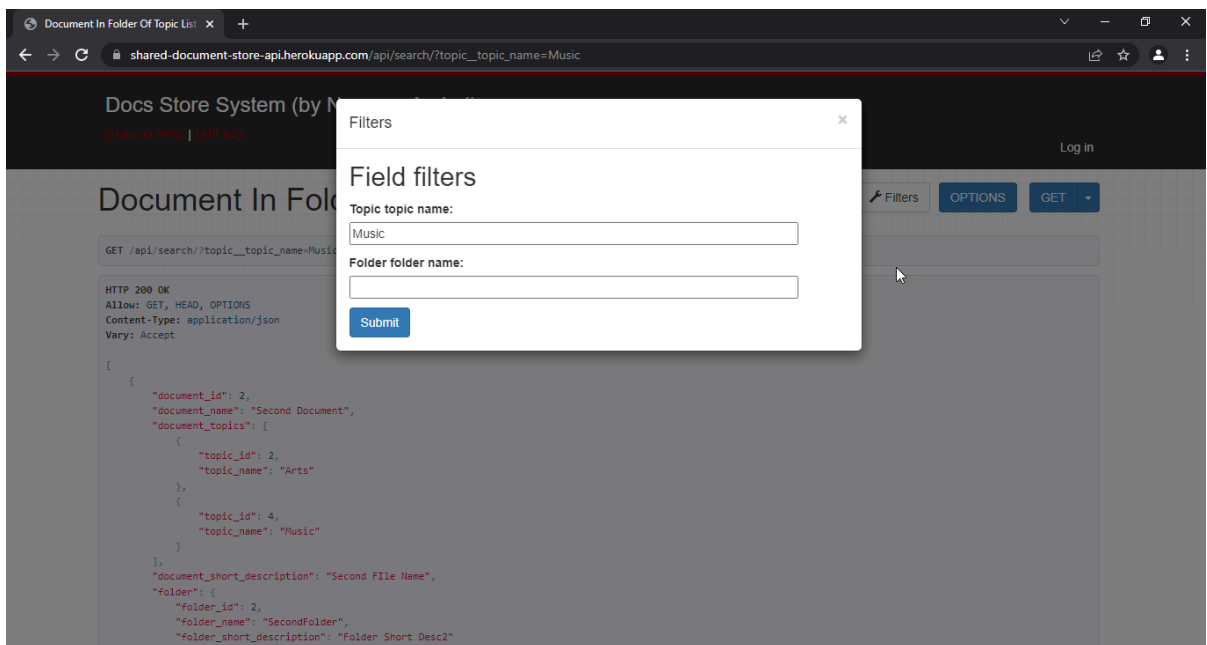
Document In Folder Of Topic List ×

+

shared-document-store-api.herokuapp.com/api/search/?topic__topic_name=Music

Docs Store System (by N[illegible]

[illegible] | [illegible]

Log in

Document In Fold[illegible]

Filters

OPTIONS

GET

GET /api/search/?topic__topic_name=Music

HTTP 200 OK
Allow: GET, HEAD, OPTIONS
Content-Type: application/json
Vary: Accept

[
    {
        "document_id": 2,
        "document_name": "Second Document",
        "document_topics": [
            {
                "topic_id": 2,
                "topic_name": "Arts"
            },
            {
                "topic_id": 4,
                "topic_name": "Music"
            }
        ],
        "document_short_description": "Second FIle Name",
        "folder": {
            "folder_id": 2,
            "folder_name": "SecondFolder",
            "folder_short_description": "Folder Short Desc2"

Filters

×

Field filters

Topic topic name:

Music

Folder folder name:

Submit